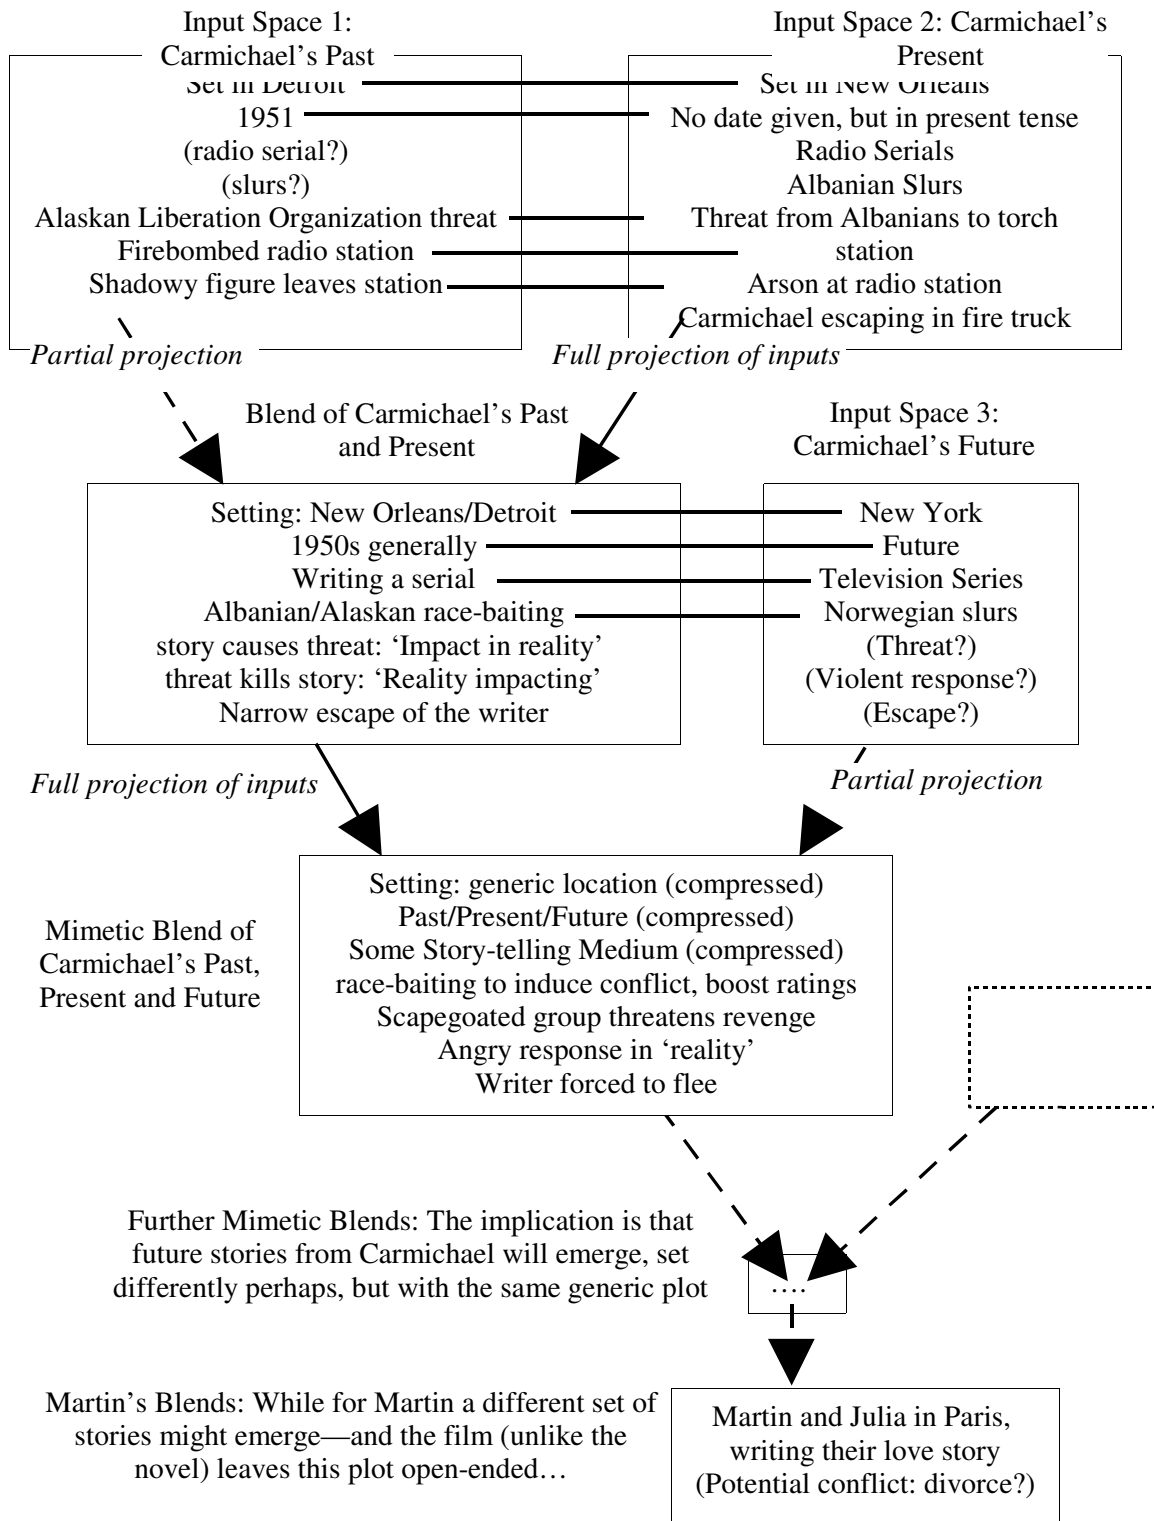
Input Space 1: Carmichael's Past
Set in Detroit
1951
(radio serial?)
(slurs?)
Alaskan Liberation Organization threat
Firebombed radio station
Shadowy figure leaves station

Input Space 2: Carmichael's Present
Set in New Orleans
No date given, but in present tense
Radio Serials
Albanian Slurs
Threat from Albanians to torch station
Arson at radio station
Carmichael escaping in fire truck

Partial projection
Full projection of inputs

Blend of Carmichael's Past and Present
Setting: New Orleans/Detroit
1950s generally
Writing a serial
Albanian/Alaskan race-baiting
story causes threat: 'Impact in reality'
threat kills story: 'Reality impacting'
Narrow escape of the writer

Input Space 3: Carmichael's Future
New York
Future
Television Series
Norwegian slurs
(Threat?)
(Violent response?)
(Escape?)

Full projection of inputs
Partial projection

Mimetic Blend of Carmichael's Past, Present and Future
Setting: generic location (compressed)
Past/Present/Future (compressed)
Some Story-telling Medium (compressed)
race-baiting to induce conflict, boost ratings
Scapegoated group threatens revenge
Angry response in 'reality'
Writer forced to flee

Further Mimetic Blends: The implication is that future stories from Carmichael will emerge, set differently perhaps, but with the same generic plot
....

Martin's Blends: While for Martin a different set of stories might emerge—and the film (unlike the novel) leaves this plot open-ended…

Martin and Julia in Paris, writing their love story (Potential conflict: divorce?)